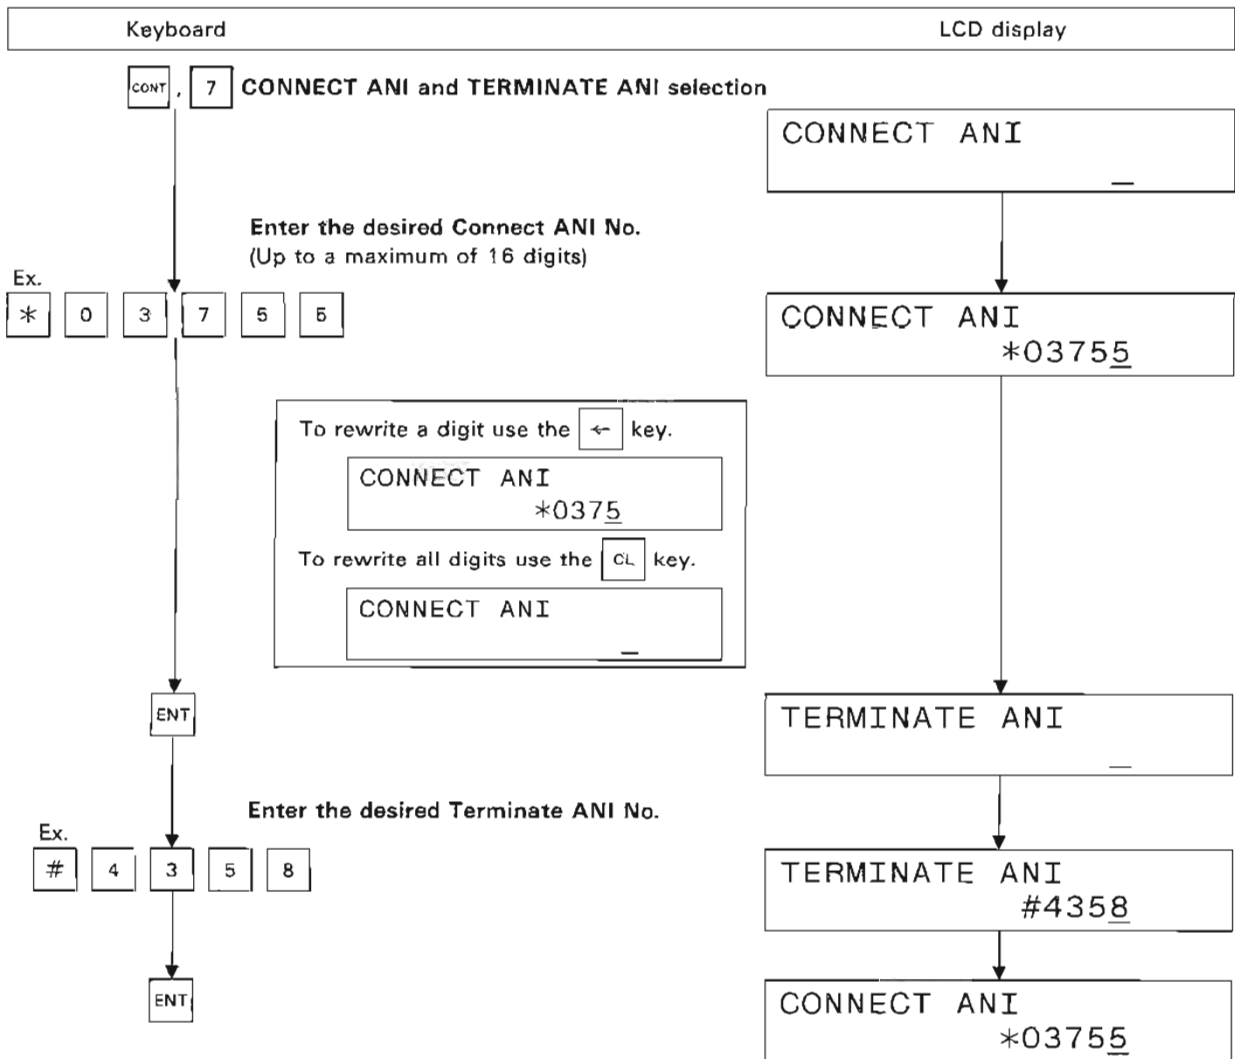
Keyboard

LCD display

CONT , 7 CONNECT ANI and TERMINATE ANI selection

CONNECT ANI
_

Enter the desired Connect ANI No.
(Up to a maximum of 16 digits)

Ex.

* 0 3 7 5 5

CONNECT ANI
*03755

To rewrite a digit use the ← key.

CONNECT ANI
*0375

To rewrite all digits use the CL key.

CONNECT ANI
_

ENT

TERMINATE ANI
_

Enter the desired Terminate ANI No.

Ex.

# 4 3 5 8

TERMINATE ANI
#4358

ENT

CONNECT ANI
*03755